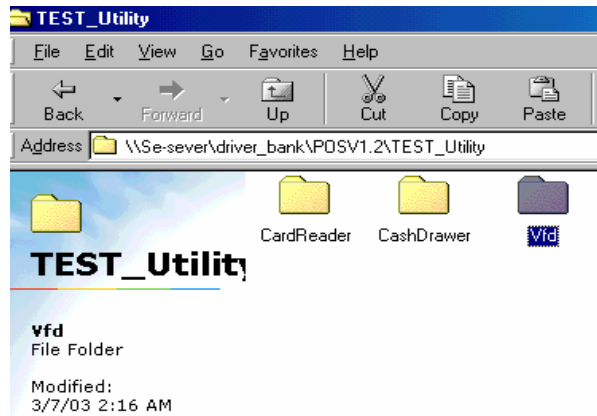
TEST_Utility

File Edit View Go Favorites Help

Back Forward Up Cut Copy Paste

Address \\Se-sever\driver_bank\POSV1.2\TEST_Utility

TEST_Utility

CardReader CashDrawer Vfd

Vfd
File Folder

Modified:
3/7/03 2:16 AM